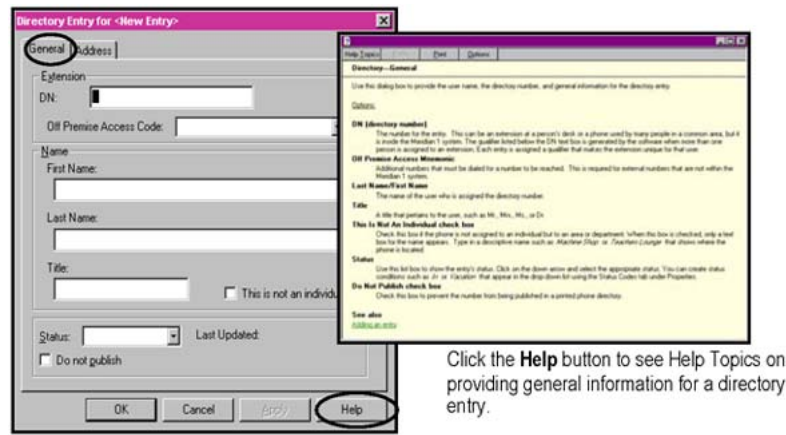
Directory Entry for <New Entry>

General | Address

Extension

DN:

Off Premise Access Code:

Name

First Name:

Last Name:

Title:

This is not an individu

Status:

Last Updated:

Do not publish

OK | Cancel | Apply | Help

Help Topics | Back | Print | Options

Directory—General

Use this dialog box to provide the user name, the directory number, and general information for the directory entry.

Options

DN (directory number)
The number for the entry. This can be an extension at a person's desk or a phone used by many people in a common area, but it is inside the Meridian 1 system. The qualifier listed below the DN text box is generated by the software when more than one person is assigned to an extension. Each entry is assigned a qualifier that makes the extension unique for that user.

Off Premise Access Mnemonic
Additional numbers that must be dialed for a number to be reached. This is required for external numbers that are not within the Meridian 1 system.

Last Name/First Name
The name of the user who is assigned the directory number.

Title
A title that pertains to the user, such as Mr., Mrs., Ms., or Dr.

This Is Not An Individual check box
Check this box if the phone is not assigned to an individual but to an area or department. When this box is checked, only a text box for the name appears. Type in a descriptive name such as Machine Shop or Teachers Lounge that shows where the phone is located.

Status
Use this list box to show the entry's status. Click on the down arrow and select the appropriate status. You can create status conditions such as In or Vacation that appear in the drop down list using the Status Codes tab under Properties.

Do Not Publish check box
Check this box to prevent the number from being published in a printed phone directory.

See also
Adding an entry

Click the **Help** button to see Help Topics on providing general information for a directory entry.